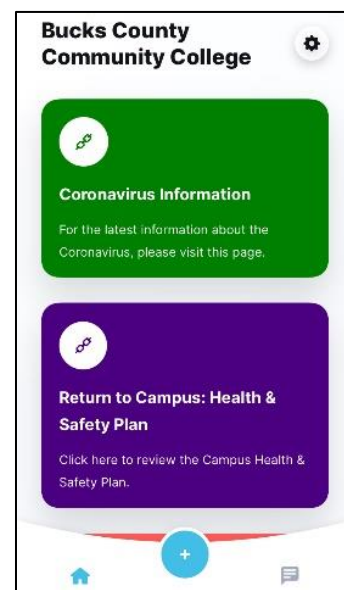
Bucks County Community College

Coronavirus Information

For the latest information about the Coronavirus, please visit this page.

Return to Campus: Health & Safety Plan

Click here to review the Campus Health & Safety Plan.

+